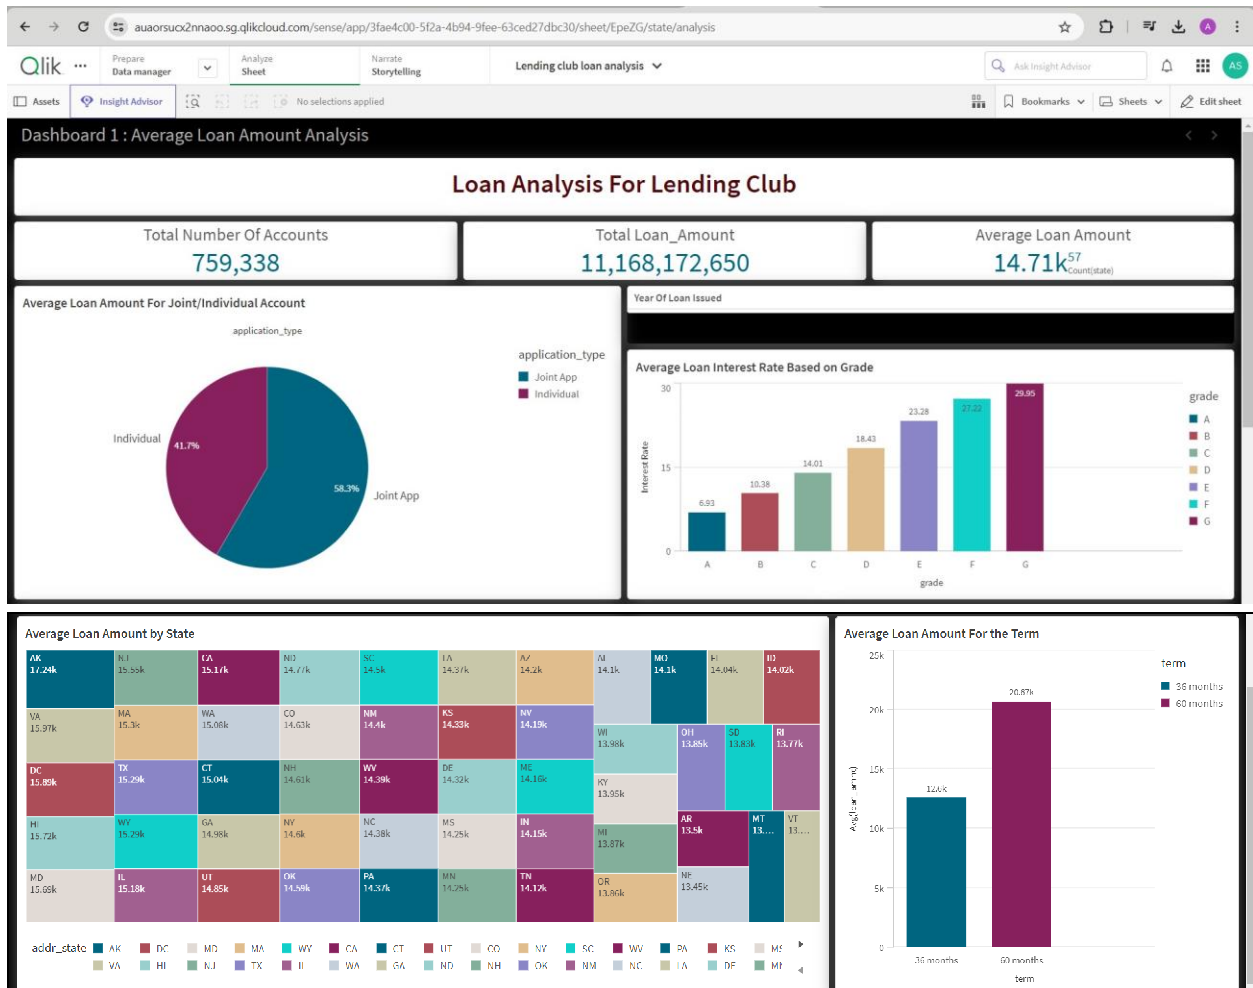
auaorsucx2nnaoo.sg.qlikcloud.com/sense/app/3fae4c00-5f2a-4b94-9fee-63ced27dbc30/sheet/EpeZG/state/analysis

Qlik ··· Prepare Data manager | Analyze Sheet | Narrate Storytelling | Lending club loan analysis | Ask Insight Advisor | AS

Assets | Insight Advisor | No selections applied | Bookmarks | Sheets | Edit sheet

Dashboard 1 : Average Loan Amount Analysis

Loan Analysis For Lending Club

Total Number Of Accounts
759,338

Total Loan_Amount
11,168,172,650

Average Loan Amount
14.71k$^{57}$ Count(state)

Average Loan Amount For Joint/Individual Account

application_type

Individual 41.7%
58.3% Joint App

application_type
Joint App
Individual

Year Of Loan Issued

Average Loan Interest Rate Based on Grade

30
15
0
Interest Rate

6.93 A
10.38 B
14.01 C
18.43 D
23.28 E
27.22 F
29.95 G
grade

grade
A
B
C
D
E
F
G

Average Loan Amount by State

| AK 17.24k | NJ 15.55k | CA 15.17k | ND 14.77k | SC 14.5k | LA 14.37k | AZ 14.2k | AL 14.1k | MO 14.1k | FL 14.04k | ID 14.02k |
|---|---|---|---|---|---|---|---|---|---|---|
| VA 15.97k | MA 15.3k | WA 15.06k | CO 14.63k | NM 14.4k | KS 14.33k | NV 14.19k | WI 13.98k | OH 13.85k | SD 13.83k | RI 13.77k |
| DC 15.89k | TX 15.29k | CT 15.04k | NH 14.61k | WV 14.39k | DE 14.32k | ME 14.16k | KY 13.95k | | | |
| HI 15.72k | WY 15.29k | GA 14.98k | NY 14.6k | NC 14.38k | MS 14.25k | IN 14.15k | MI 13.87k | AR 13.5k | MT 13.… | VT 13.… |
| MD 15.69k | IL 15.18k | UT 14.85k | OK 14.59k | PA 14.37k | MN 14.25k | TN 14.12k | OR 13.86k | NE 13.45k | | |

addr_state AK DC MD MA WY CA CT UT CO NY SC WV PA KS MS VA HI NJ TX IL WA GA ND NH OK NM NC LA DE MI

Average Loan Amount For the Term

25k
20k
15k
10k
5k
0
Avg([ear_amnt])

12.6k
20.67k
36 months
60 months
term

term
36 months
60 months